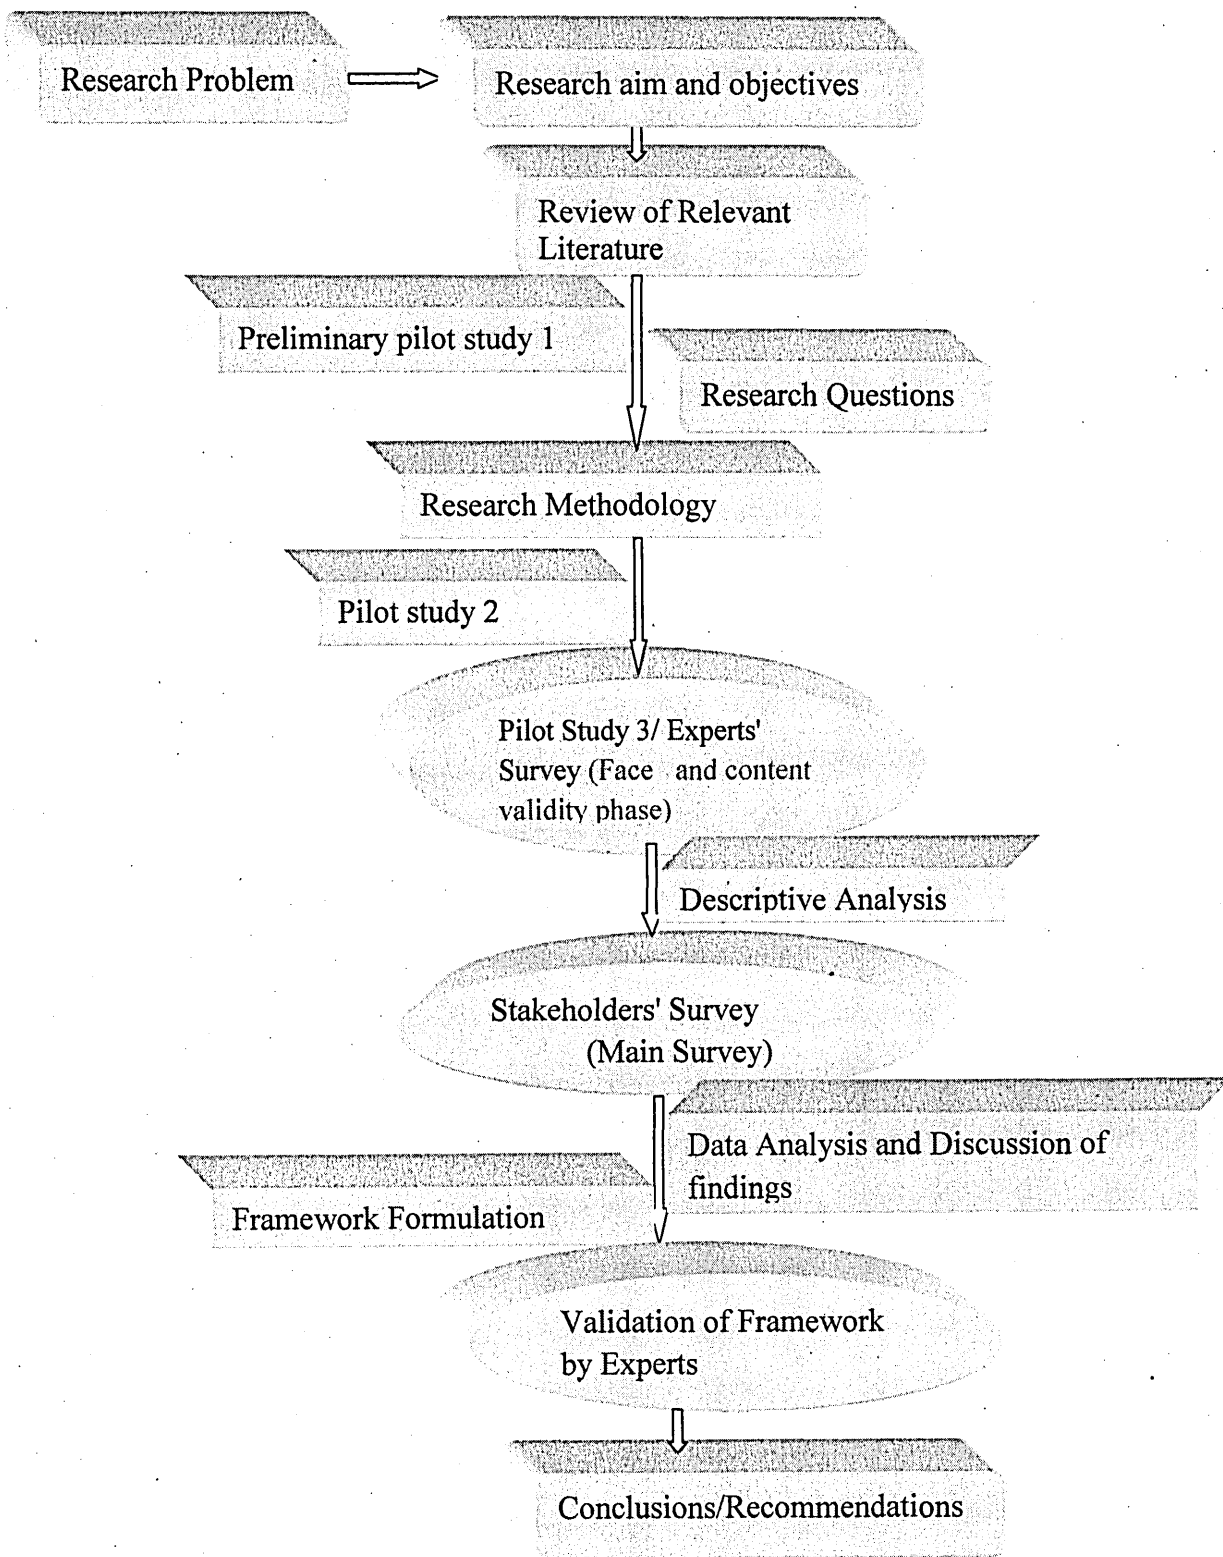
Research Problem

Research aim and objectives

Review of Relevant Literature

Preliminary pilot study 1

Research Questions

Research Methodology

Pilot study 2

Pilot Study 3/ Experts' Survey (Face and content validity phase)

Descriptive Analysis

Stakeholders' Survey (Main Survey)

Data Analysis and Discussion of findings

Framework Formulation

Validation of Framework by Experts

Conclusions/Recommendations